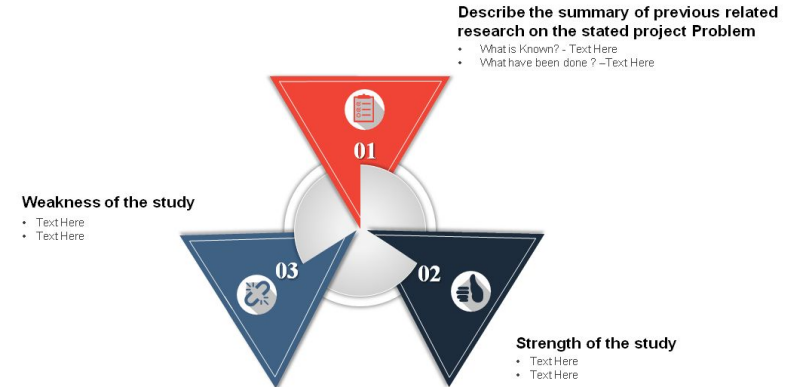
Describe the summary of previous related research on the stated project Problem

- What is Known? - Text Here
- What have been done ? –Text Here

01

Weakness of the study

- Text Here
- Text Here

03

02

Strength of the study

- Text Here
- Text Here